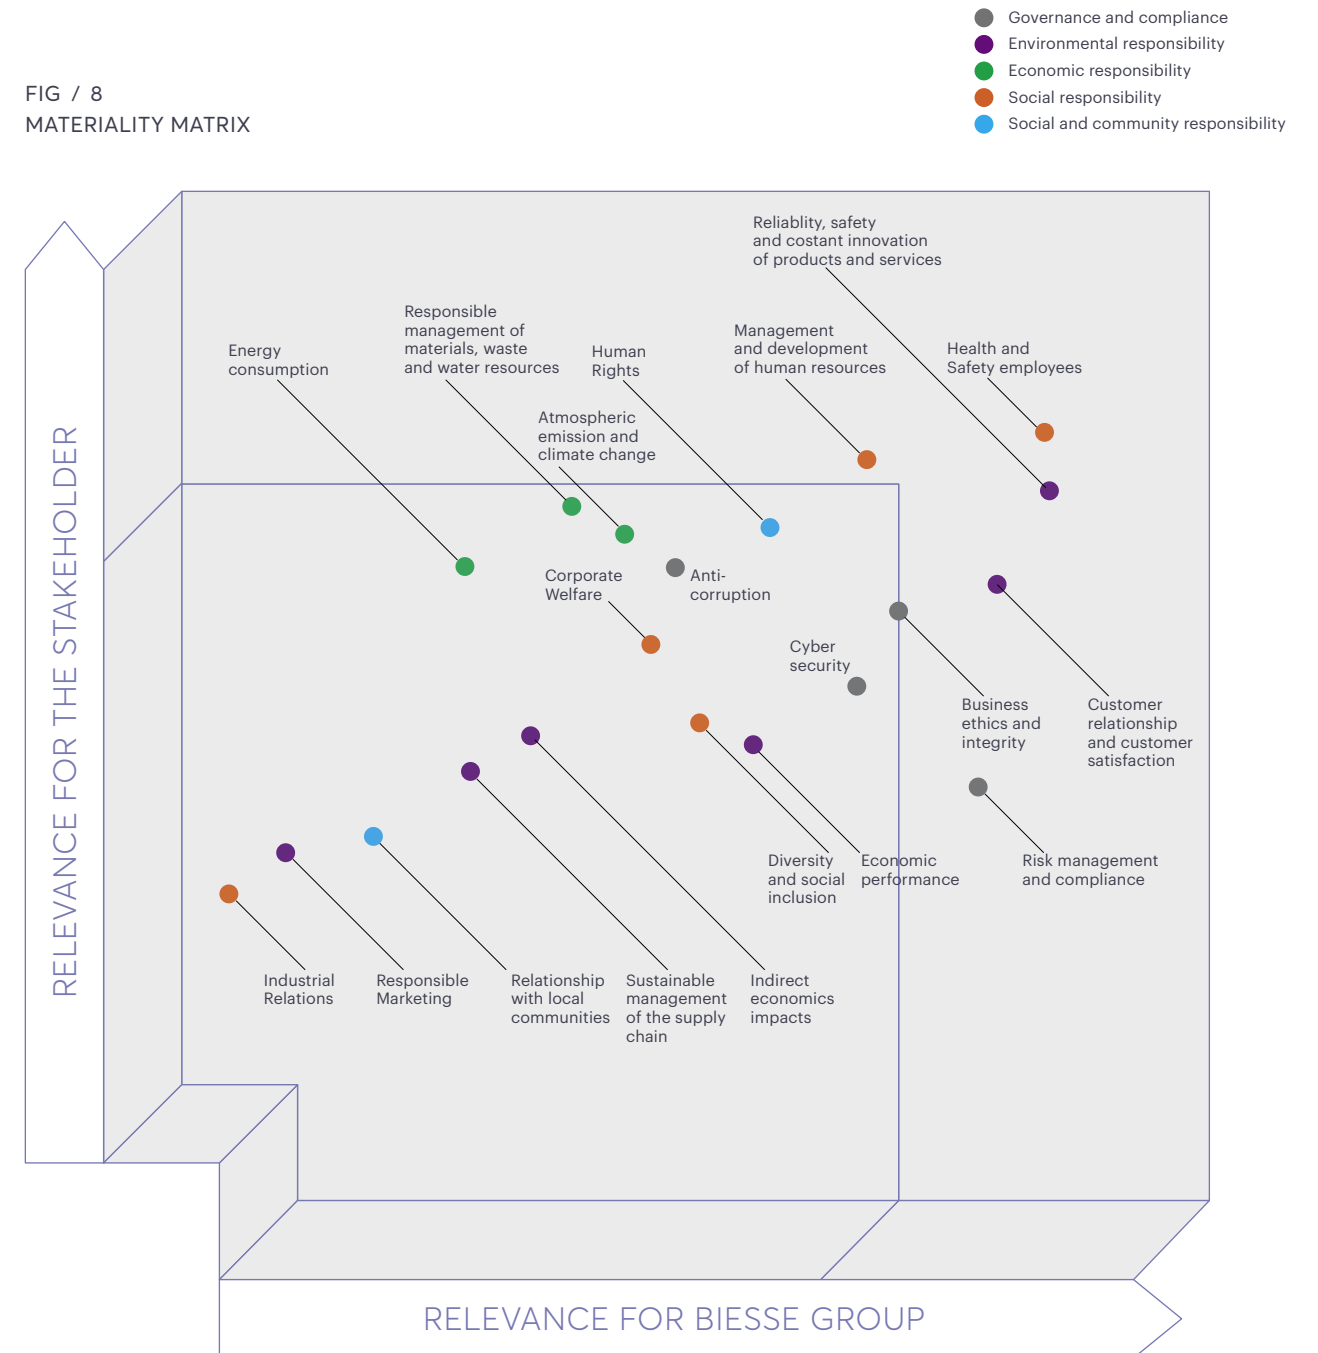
FIG / 8
MATERIALITY MATRIX

Governance and compliance
Environmental responsibility
Economic responsibility
Social responsibility
Social and community responsibility

RELEVANCE FOR THE STAKEHOLDER

Reliablity, safety and costant innovation of products and services

Responsible management of materials, waste and water resources

Energy consumption

Human Rights

Management and development of human resources

Health and Safety employees

Atmospheric emission and climate change

Corporate Welfare

Anti-corruption

Cyber security

Business ethics and integrity

Customer relationship and customer satisfaction

Risk management and compliance

Diversity and social inclusion

Economic performance

Industrial Relations

Responsible Marketing

Relationship with local communities

Sustainable management of the supply chain

Indirect economics impacts

RELEVANCE FOR BIESSE GROUP